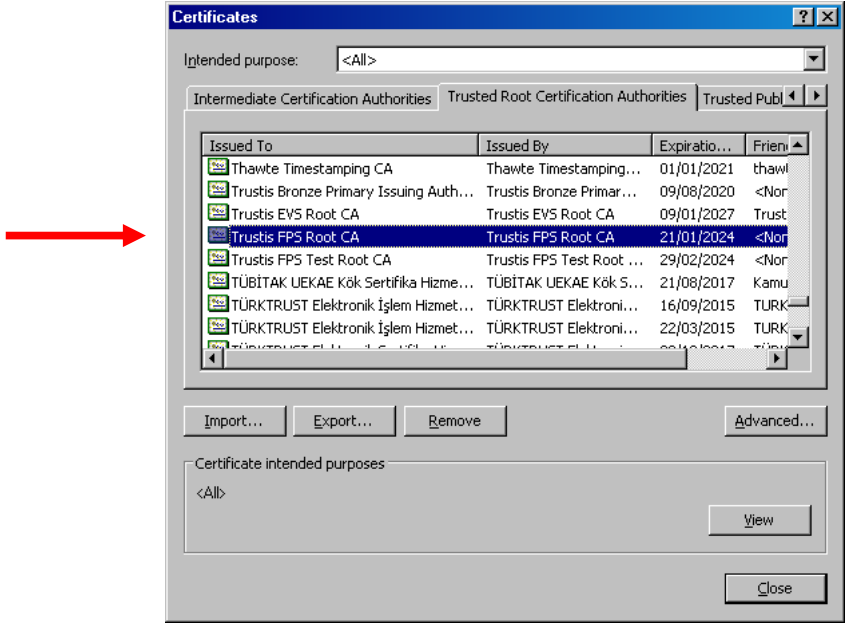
Certificates

Intended purpose: <All>

Intermediate Certification Authorities | Trusted Root Certification Authorities | Trusted Publ

| Issued To | Issued By | Expiratio... | Frien |
|---|---|---|---|
| Thawte Timestamping CA | Thawte Timestamping... | 01/01/2021 | thaw |
| Trustis Bronze Primary Issuing Auth... | Trustis Bronze Primar... | 09/08/2020 | <Nor |
| Trustis EVS Root CA | Trustis EVS Root CA | 09/01/2027 | Trust |
| Trustis FPS Root CA | Trustis FPS Root CA | 21/01/2024 | <Nor |
| Trustis FPS Test Root CA | Trustis FPS Test Root ... | 29/02/2024 | <Nor |
| TÜBİTAK UEKAE Kök Sertifika Hizme... | TÜBİTAK UEKAE Kök S... | 21/08/2017 | Kamu |
| TÜRKTRUST Elektronik İşlem Hizmet... | TÜRKTRUST Elektroni... | 16/09/2015 | TURK |
| TÜRKTRUST Elektronik İşlem Hizmet... | TÜRKTRUST Elektroni... | 22/03/2015 | TURK |
| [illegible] | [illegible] | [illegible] | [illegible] |

Import... Export... Remove Advanced...

Certificate intended purposes

<All>

View

Close